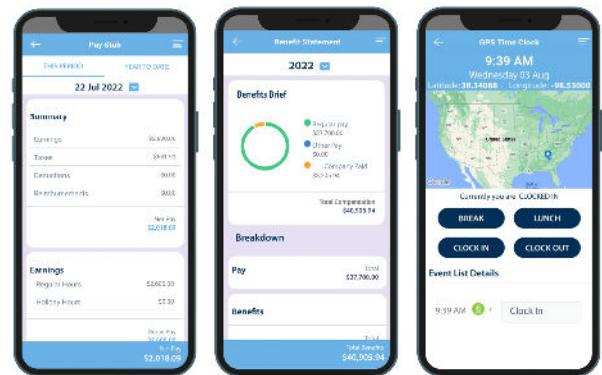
Pay Stub

THIS PERIOD

YEAR TO DATE

22 Jul 2022

Summary

Earnings

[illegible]

Taxes

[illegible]

Deductions

$0.00

Reimbursements

$0.00

Net Pay

$2,018.09

Earnings

Regular Hours

$2,601.30

Holiday Hours

$0.00

Gross Pay

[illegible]

Net Pay

$2,018.09

Benefit Statement

2022

Benefits Brief

Regular pay

$37,700.00

Other Pay

$0.00

Company Paid

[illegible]

Total Compensation

$40,505.94

Breakdown

Pay

Total

$37,700.00

Benefits

Total

Total Benefits

$40,505.94

GPS Time Clock

9:39 AM

Wednesday 03 Aug

Latitude: 38.34088 Longitude: -98.53000

Google

Currently you are: CLOCKED IN

BREAK

LUNCH

CLOCK IN

CLOCK OUT

Event List Details

9:39 AM

Clock In